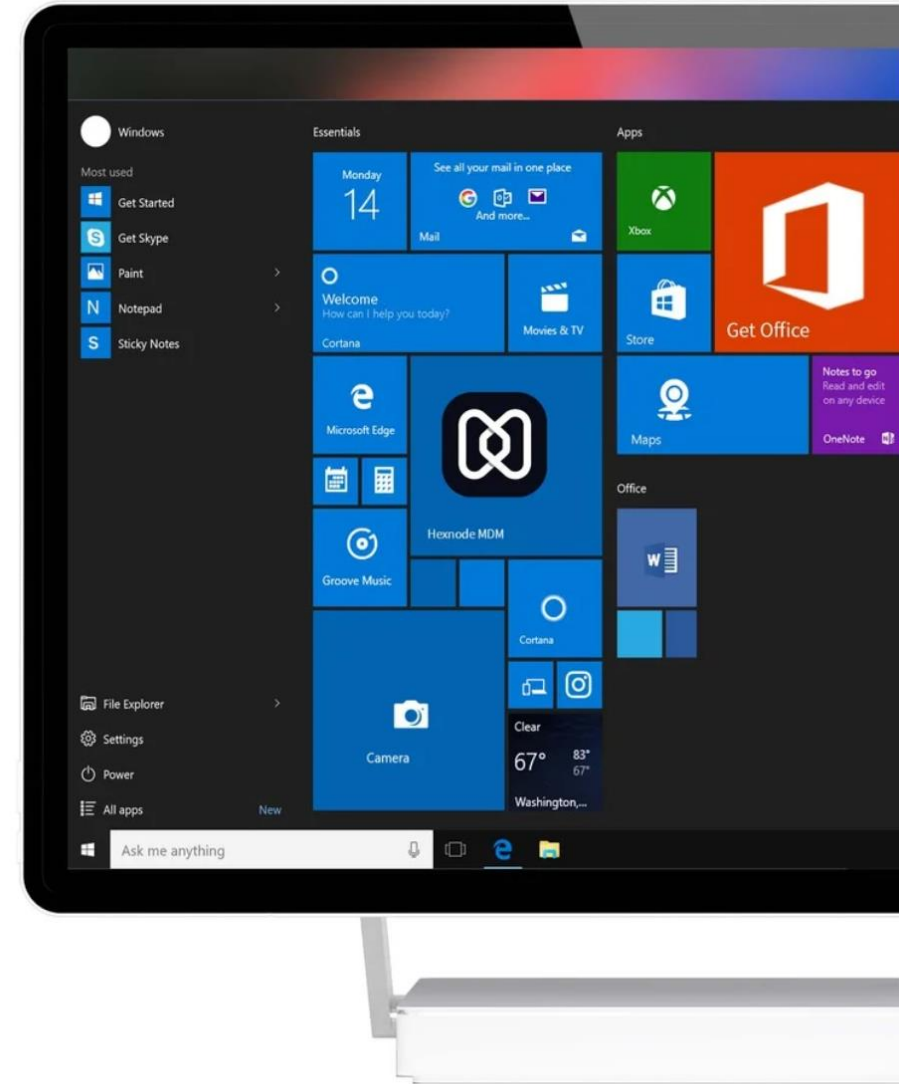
Windows

Most used

Get Started

Get Skype

Paint

Notepad

Sticky Notes

File Explorer

Settings

Power

All apps

New

Essentials

Monday
14

See all your mail in one place
And more...
Mail

Welcome
How can I help you today?
Cortana

Movies & TV

Microsoft Edge

Hexnode MDM

Groove Music

Cortana

Camera

Clear
67°
83°
67°
Washington,...

Apps

Xbox

Get Office

Store

Maps

Notes to go
Read and edit on any device
OneNote

Office

Ask me anything